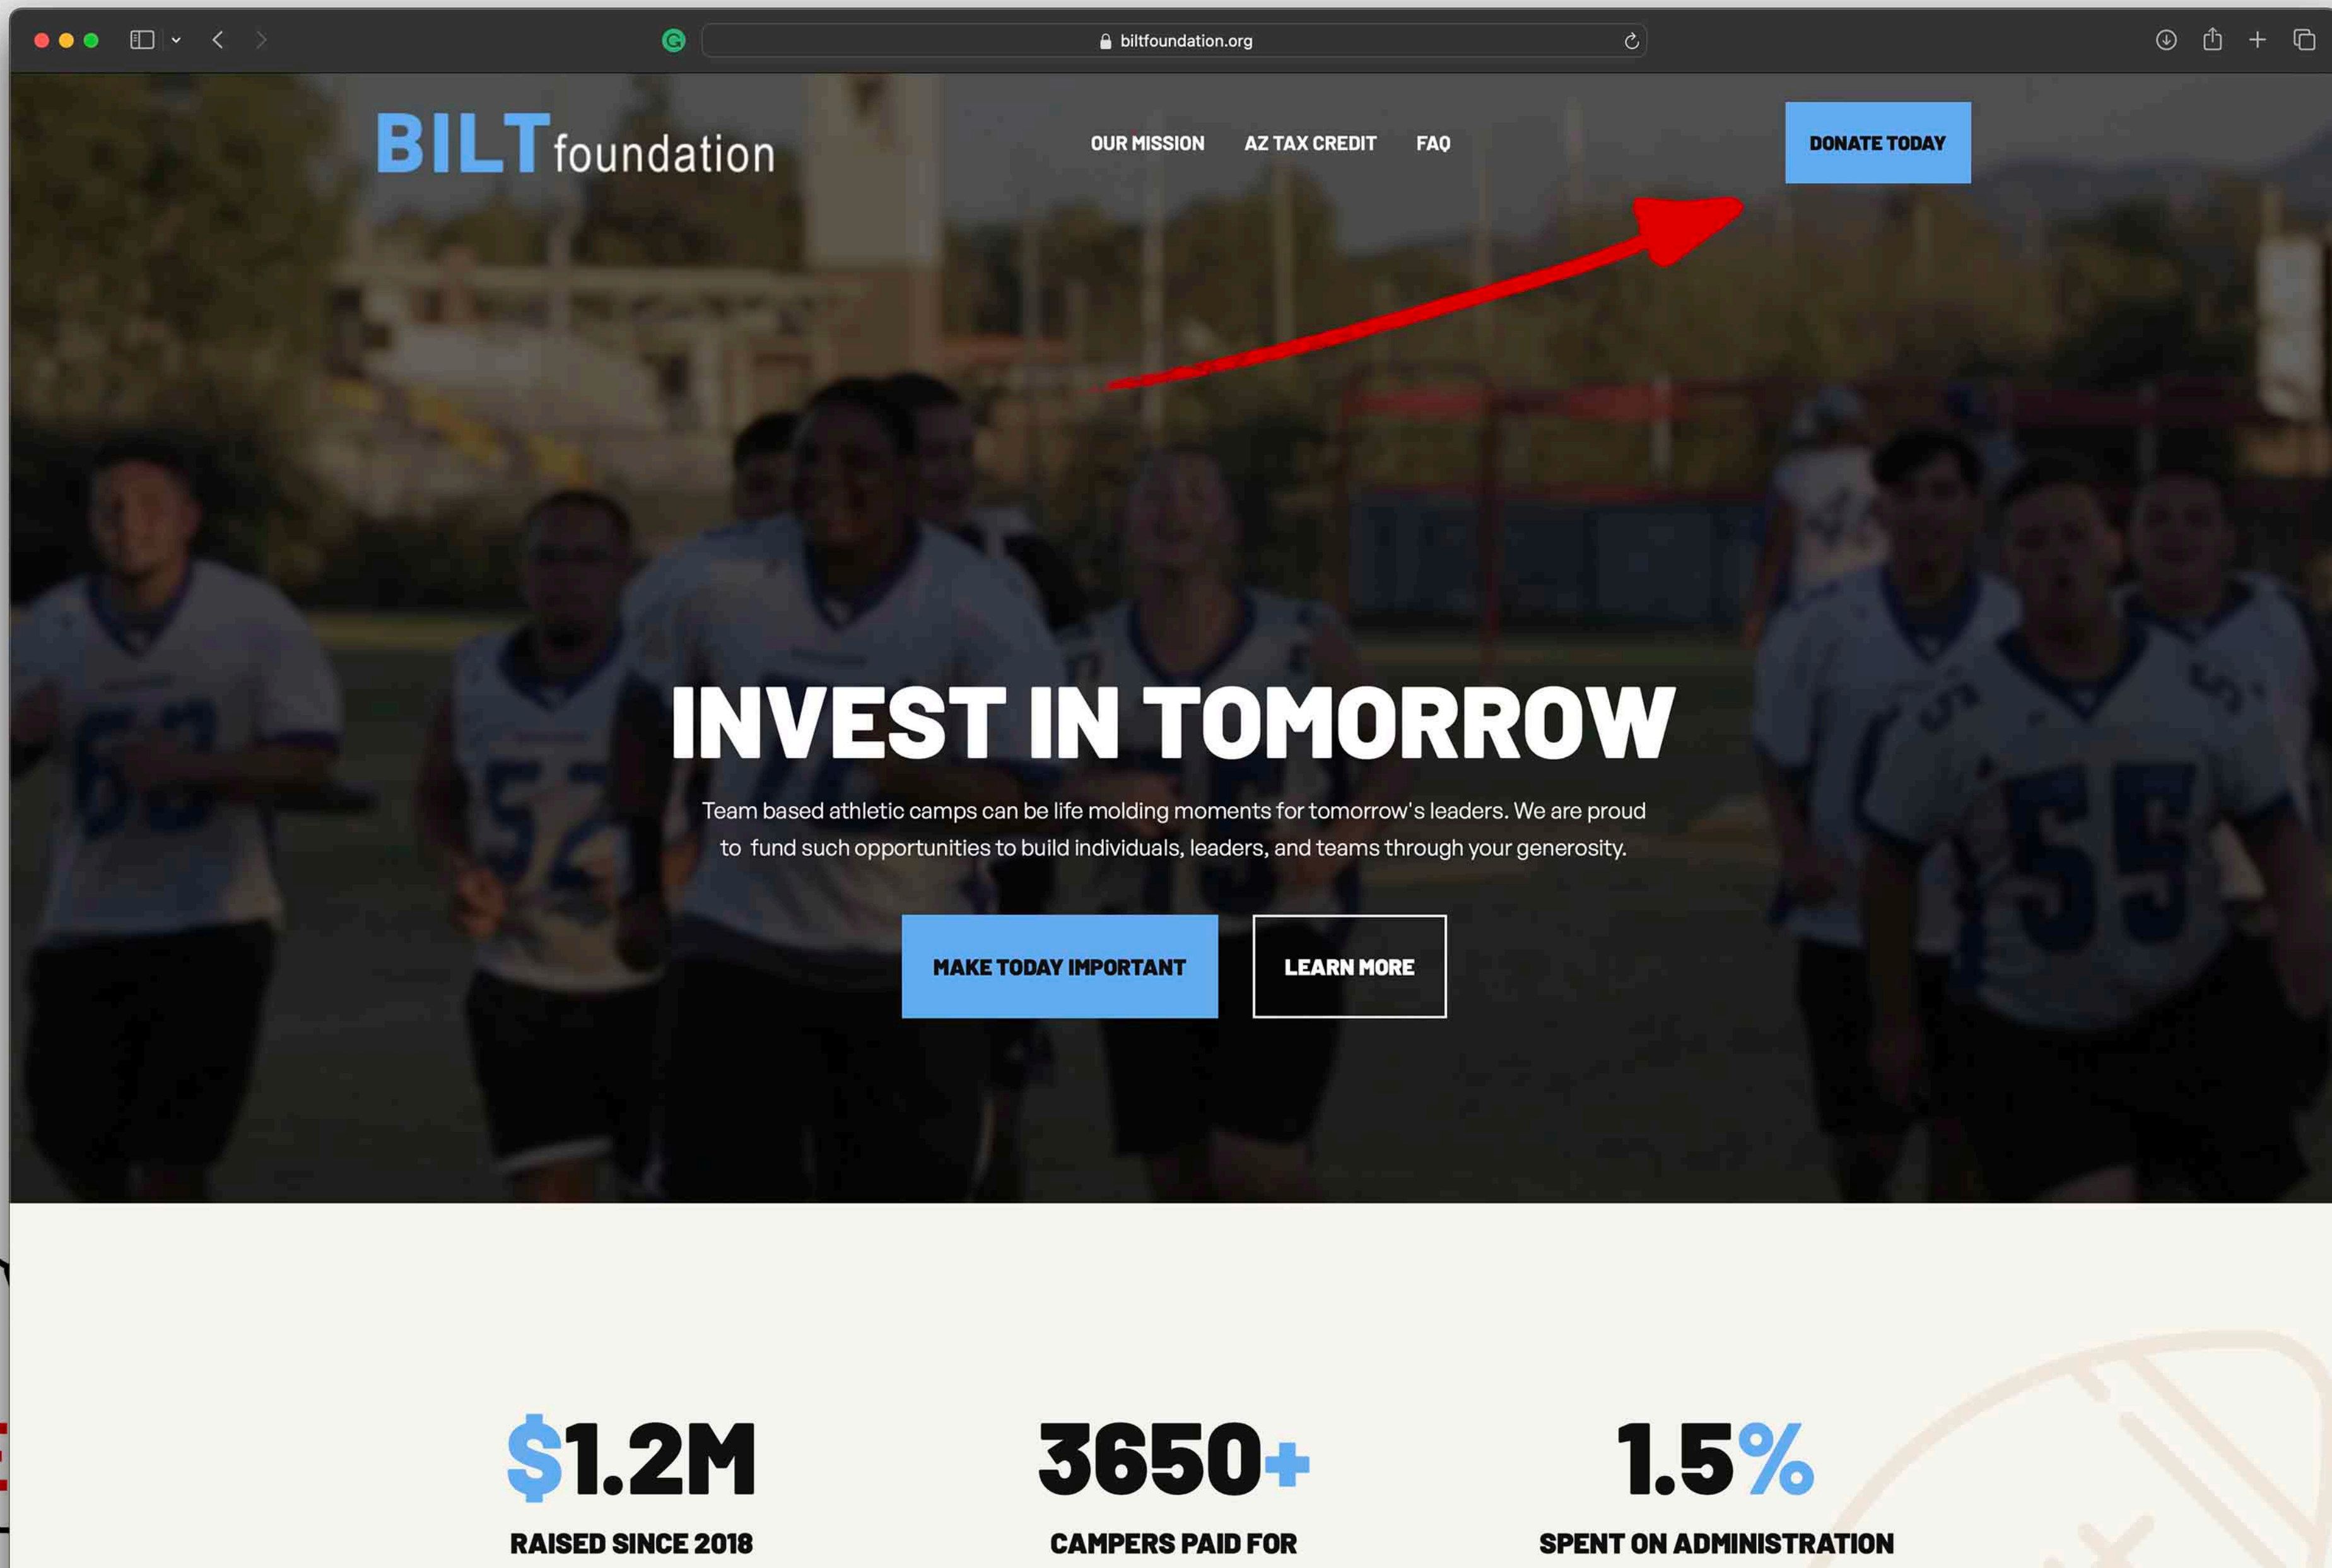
biltfoundation.org

BILT foundation

OUR MISSION AZ TAX CREDIT FAQ

DONATE TODAY

INVEST IN TOMORROW

Team based athletic camps can be life molding moments for tomorrow's leaders. We are proud to fund such opportunities to build individuals, leaders, and teams through your generosity.

MAKE TODAY IMPORTANT

LEARN MORE

$1.2M
RAISED SINCE 2018

3650+
CAMPERS PAID FOR

1.5%
SPENT ON ADMINISTRATION